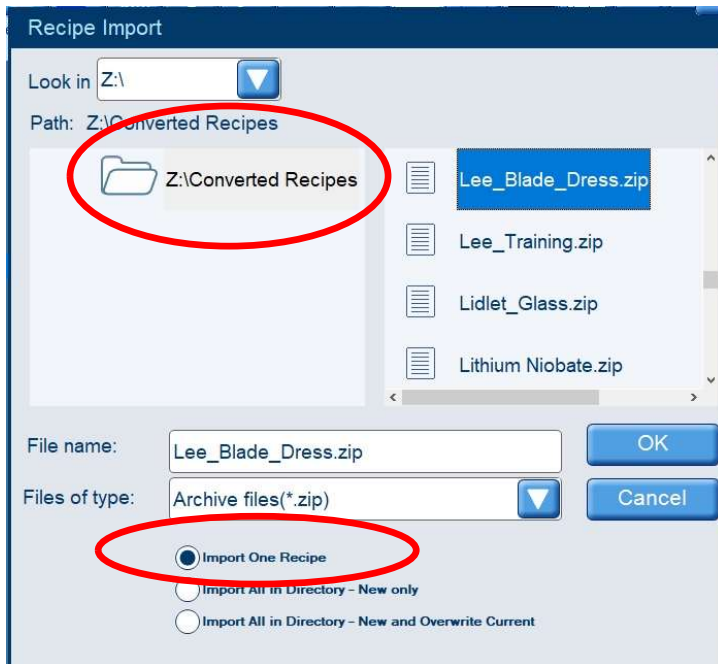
Recipe Import

Look in Z:\

Path: Z:\Converted Recipes

Z:\Converted Recipes

Lee_Blade_Dress.zip

Lee_Training.zip

Lidlet_Glass.zip

Lithium Niobate.zip

File name: Lee_Blade_Dress.zip

OK

Files of type: Archive files(*.zip)

Cancel

Import One Recipe

Import All in Directory – New only

Import All in Directory – New and Overwrite Current